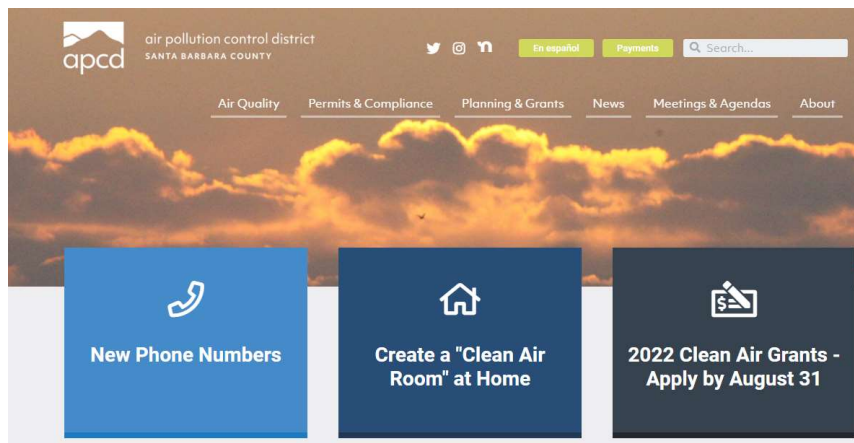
apcd
air pollution control district
SANTA BARBARA COUNTY

En español
Payments
Search...

Air Quality
Permits & Compliance
Planning & Grants
News
Meetings & Agendas
About

New Phone Numbers

Create a "Clean Air Room" at Home

2022 Clean Air Grants - Apply by August 31